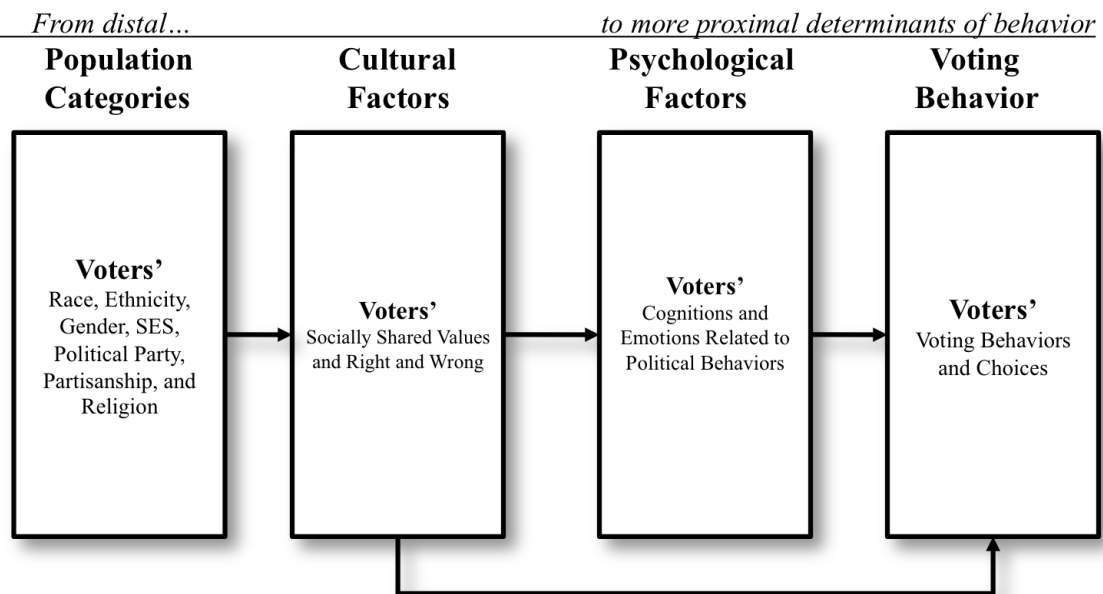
From distal...

to more proximal determinants of behavior

Population Categories

Cultural Factors

Psychological Factors

Voting Behavior

Voters'
Race, Ethnicity, Gender, SES, Political Party, Partisanship, and Religion

Voters'
Socially Shared Values and Right and Wrong

Voters'
Cognitions and Emotions Related to Political Behaviors

Voters'
Voting Behaviors and Choices